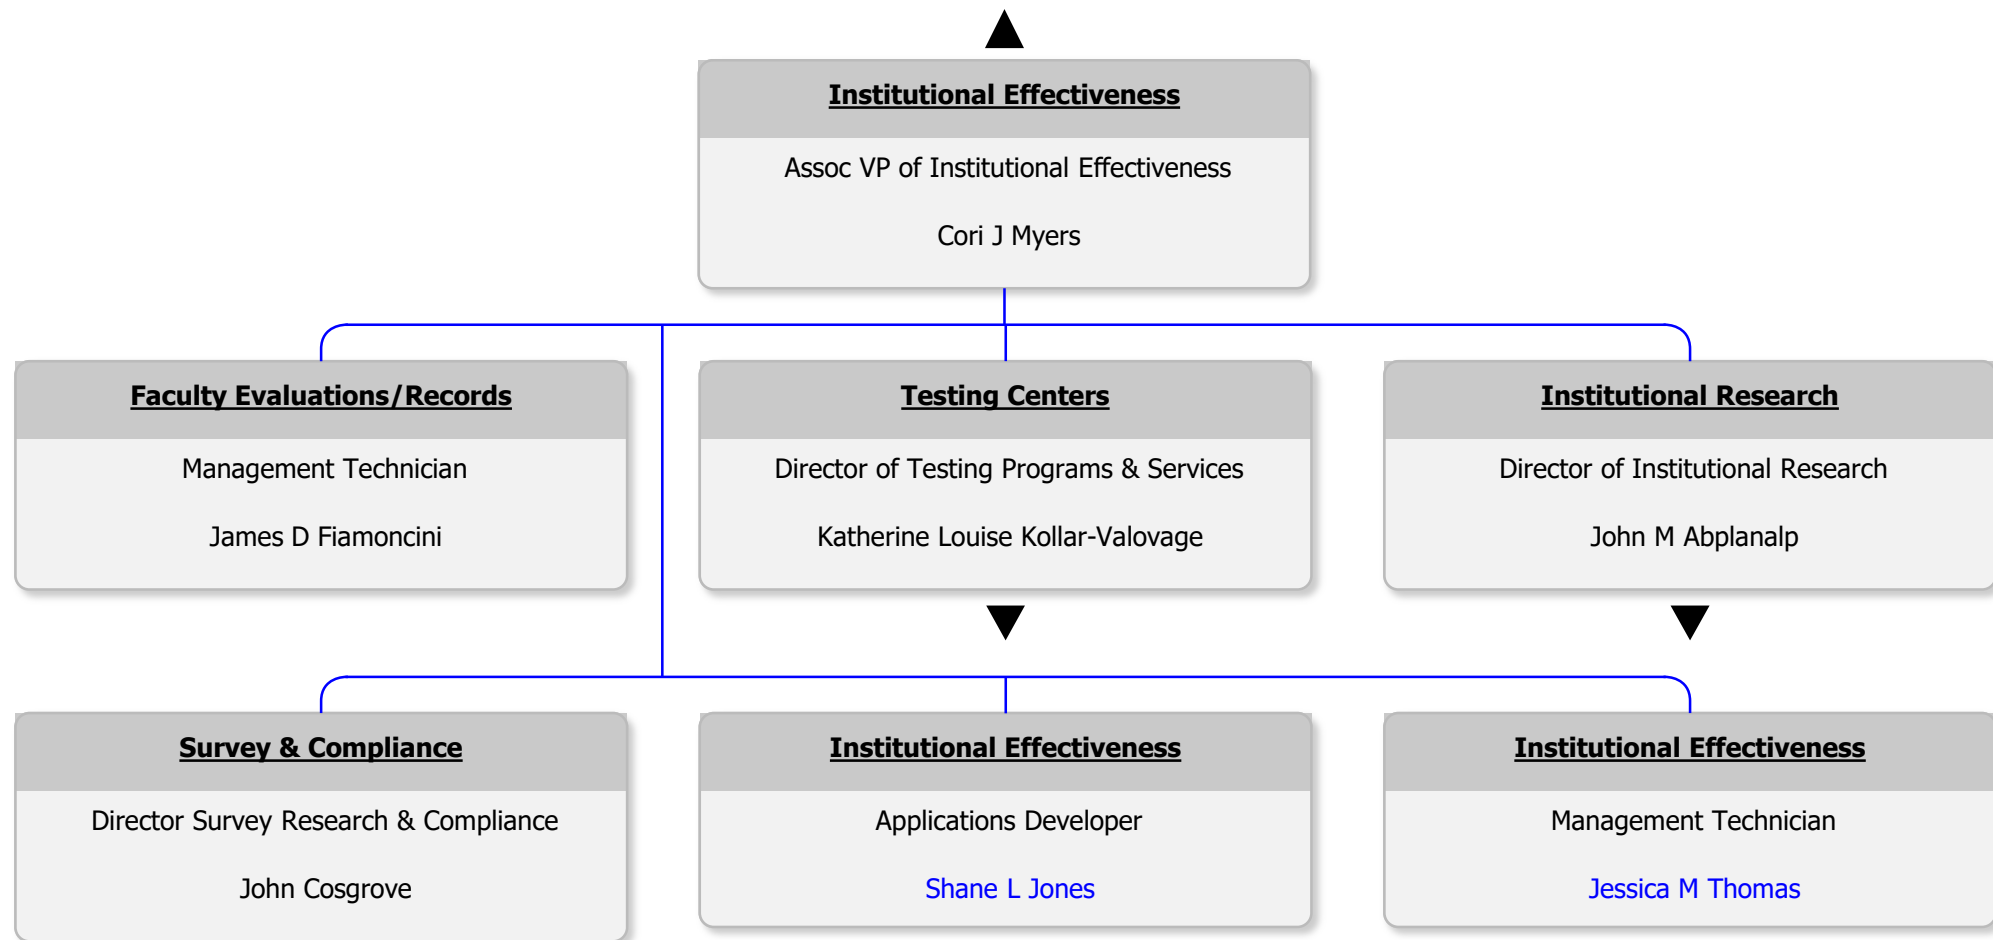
Institutional Effectiveness

Assoc VP of Institutional Effectiveness

Cori J Myers

Faculty Evaluations/Records

Management Technician

James D Fiamoncini

Testing Centers

Director of Testing Programs & Services

Katherine Louise Kollar-Valovage

Institutional Research

Director of Institutional Research

John M Abplanalp

Survey & Compliance

Director Survey Research & Compliance

John Cosgrove

Institutional Effectiveness

Applications Developer

Shane L Jones

Institutional Effectiveness

Management Technician

Jessica M Thomas